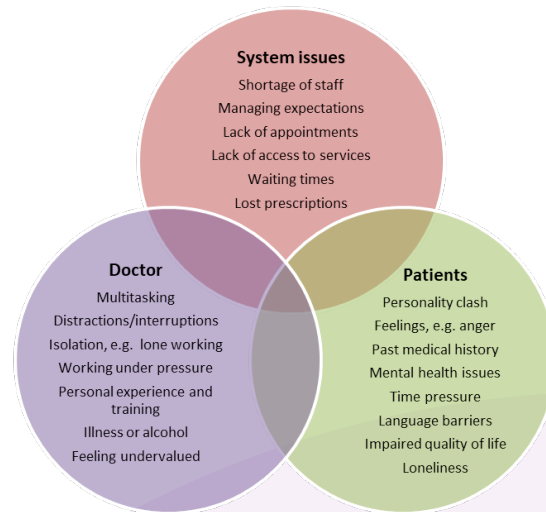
System issues
Shortage of staff
Managing expectations
Lack of appointments
Lack of access to services
Waiting times
Lost prescriptions

Doctor
Multitasking
Distractions/interruptions
Isolation, e.g. lone working
Working under pressure
Personal experience and training
Illness or alcohol
Feeling undervalued

Patients
Personality clash
Feelings, e.g. anger
Past medical history
Mental health issues
Time pressure
Language barriers
Impaired quality of life
Loneliness